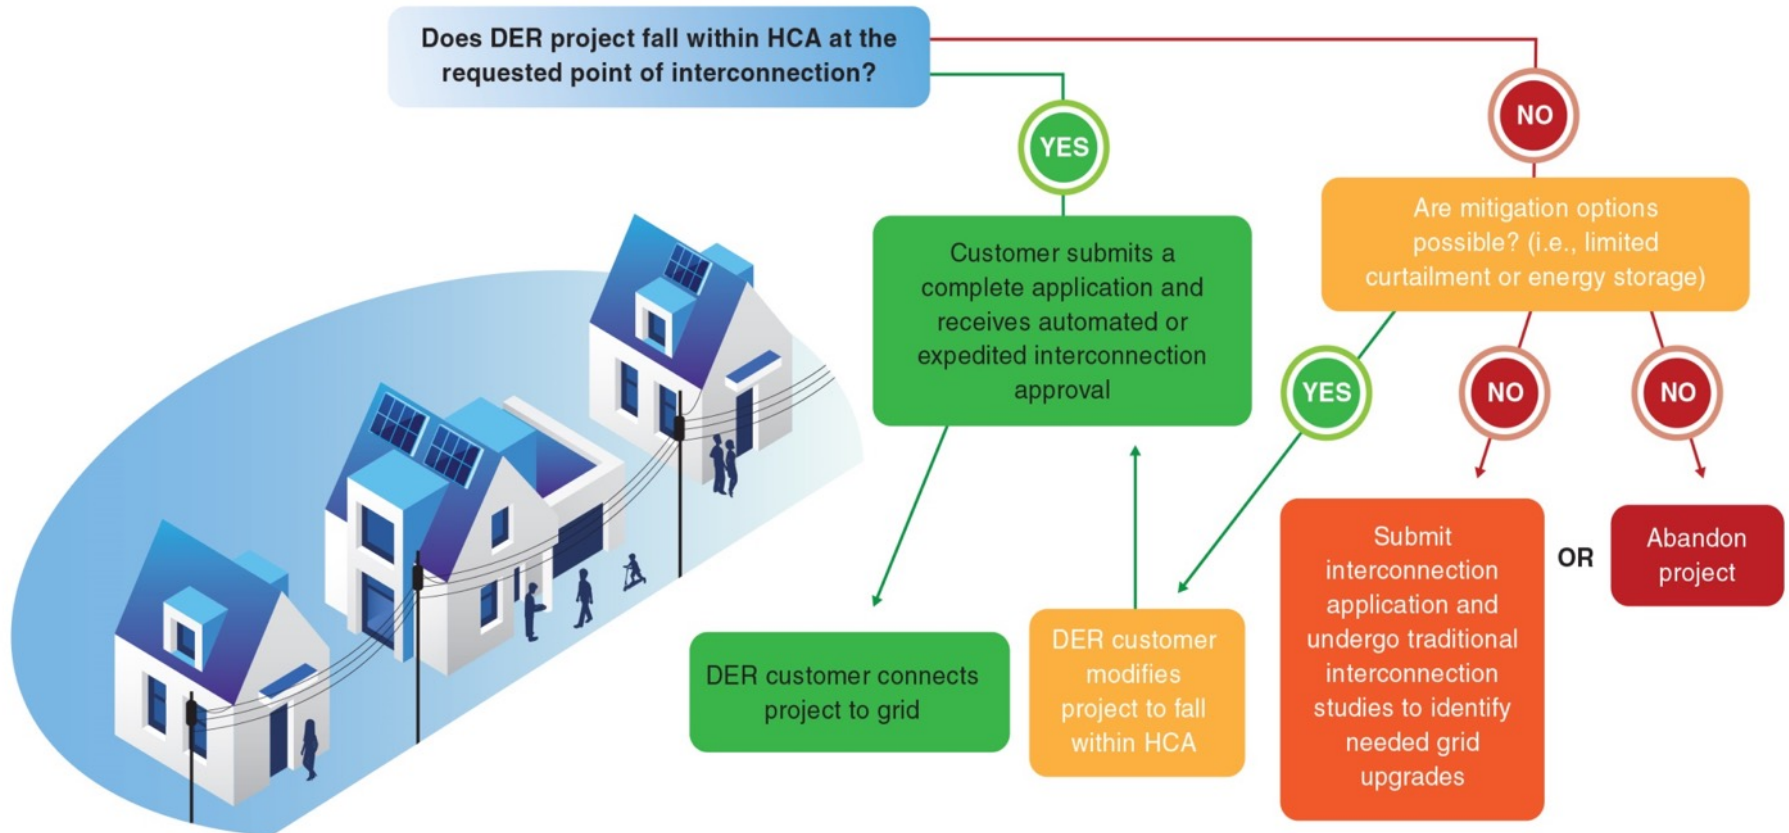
Does DER project fall within HCA at the requested point of interconnection?

YES

NO

Customer submits a complete application and receives automated or expedited interconnection approval

Are mitigation options possible? (i.e., limited curtailment or energy storage)

YES

NO

NO

DER customer connects project to grid

DER customer modifies project to fall within HCA

Submit interconnection application and undergo traditional interconnection studies to identify needed grid upgrades

OR

Abandon project